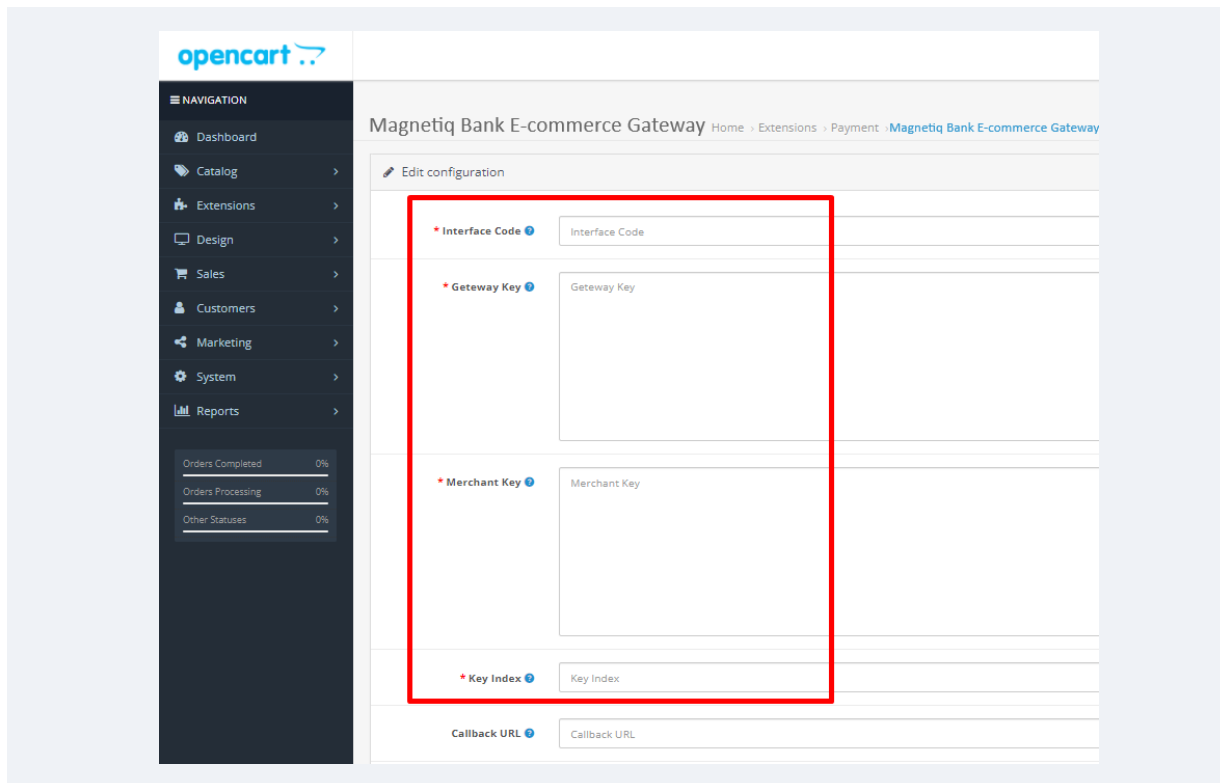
opencart

NAVIGATION

Dashboard

Catalog

Extensions

Design

Sales

Customers

Marketing

System

Reports

Orders Completed 0%

Orders Processing 0%

Other Statuses 0%

Magnetiq Bank E-commerce Gateway Home › Extensions › Payment › Magnetiq Bank E-commerce Gateway

Edit configuration

* Interface Code

Interface Code

* Geteway Key

Geteway Key

* Merchant Key

Merchant Key

* Key Index

Key Index

Callback URL

Callback URL